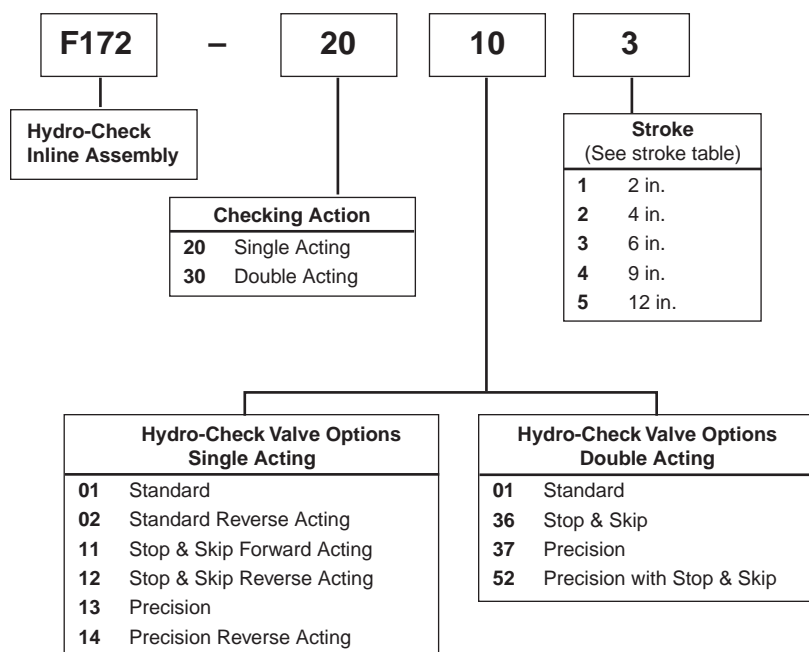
F172 – 20 10 3

Hydro-Check Inline Assembly

Checking Action

| | |
|---|---|
| 20 | Single Acting |
| 30 | Double Acting |

Stroke
(See stroke table)

| | |
|---|---|
| 1 | 2 in. |
| 2 | 4 in. |
| 3 | 6 in. |
| 4 | 9 in. |
| 5 | 12 in. |

Hydro-Check Valve Options
Single Acting

| | |
|---|---|
| 01 | Standard |
| 02 | Standard Reverse Acting |
| 11 | Stop & Skip Forward Acting |
| 12 | Stop & Skip Reverse Acting |
| 13 | Precision |
| 14 | Precision Reverse Acting |

Hydro-Check Valve Options
Double Acting

| | |
|---|---|
| 01 | Standard |
| 36 | Stop & Skip |
| 37 | Precision |
| 52 | Precision with Stop & Skip |